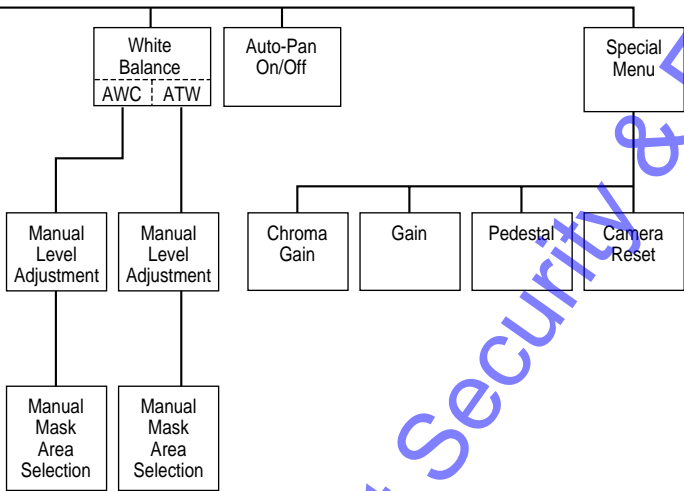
White Balance
AWC
ATW

Auto-Pan On/Off

Special Menu

Manual Level Adjustment

Manual Level Adjustment

Chroma Gain

Gain

Pedestal

Camera Reset

Manual Mask Area Selection

Manual Mask Area Selection

Security &